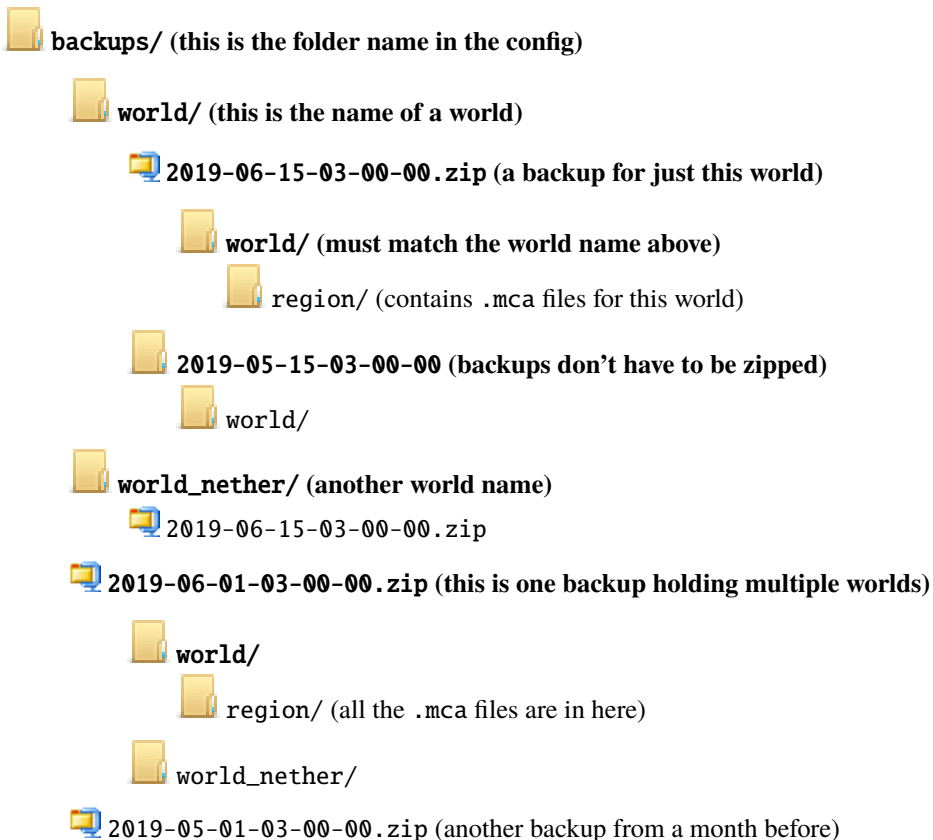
backups/ (this is the folder name in the config)

world/ (this is the name of a world)

2019-06-15-03-00-00.zip (a backup for just this world)

world/ (must match the world name above)

region/ (contains .mca files for this world)

2019-05-15-03-00-00 (backups don't have to be zipped)

world/

world_nether/ (another world name)

2019-06-15-03-00-00.zip

2019-06-01-03-00-00.zip (this is one backup holding multiple worlds)

world/

region/ (all the .mca files are in here)

world_nether/

2019-05-01-03-00-00.zip (another backup from a month before)